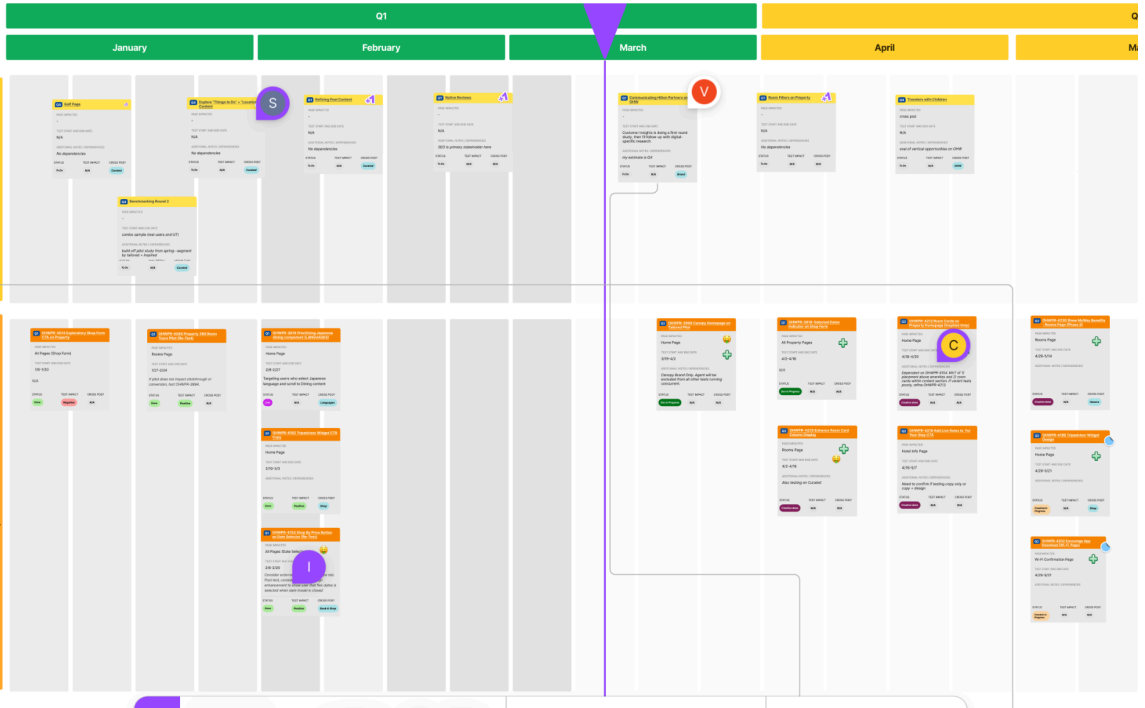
Q1

January

February

March

April

Benchmarking Round 2

Refining Post Content

Communicating Hilton Partners

Room Filters on Property

Travelers with Children

Customer Insights is doing a first round study, then I'll follow up with digital-specific research

Home Page

All Property Pages

Rooms Page

Hotel Info Page

S

V

C

I

N/A

No dependencies